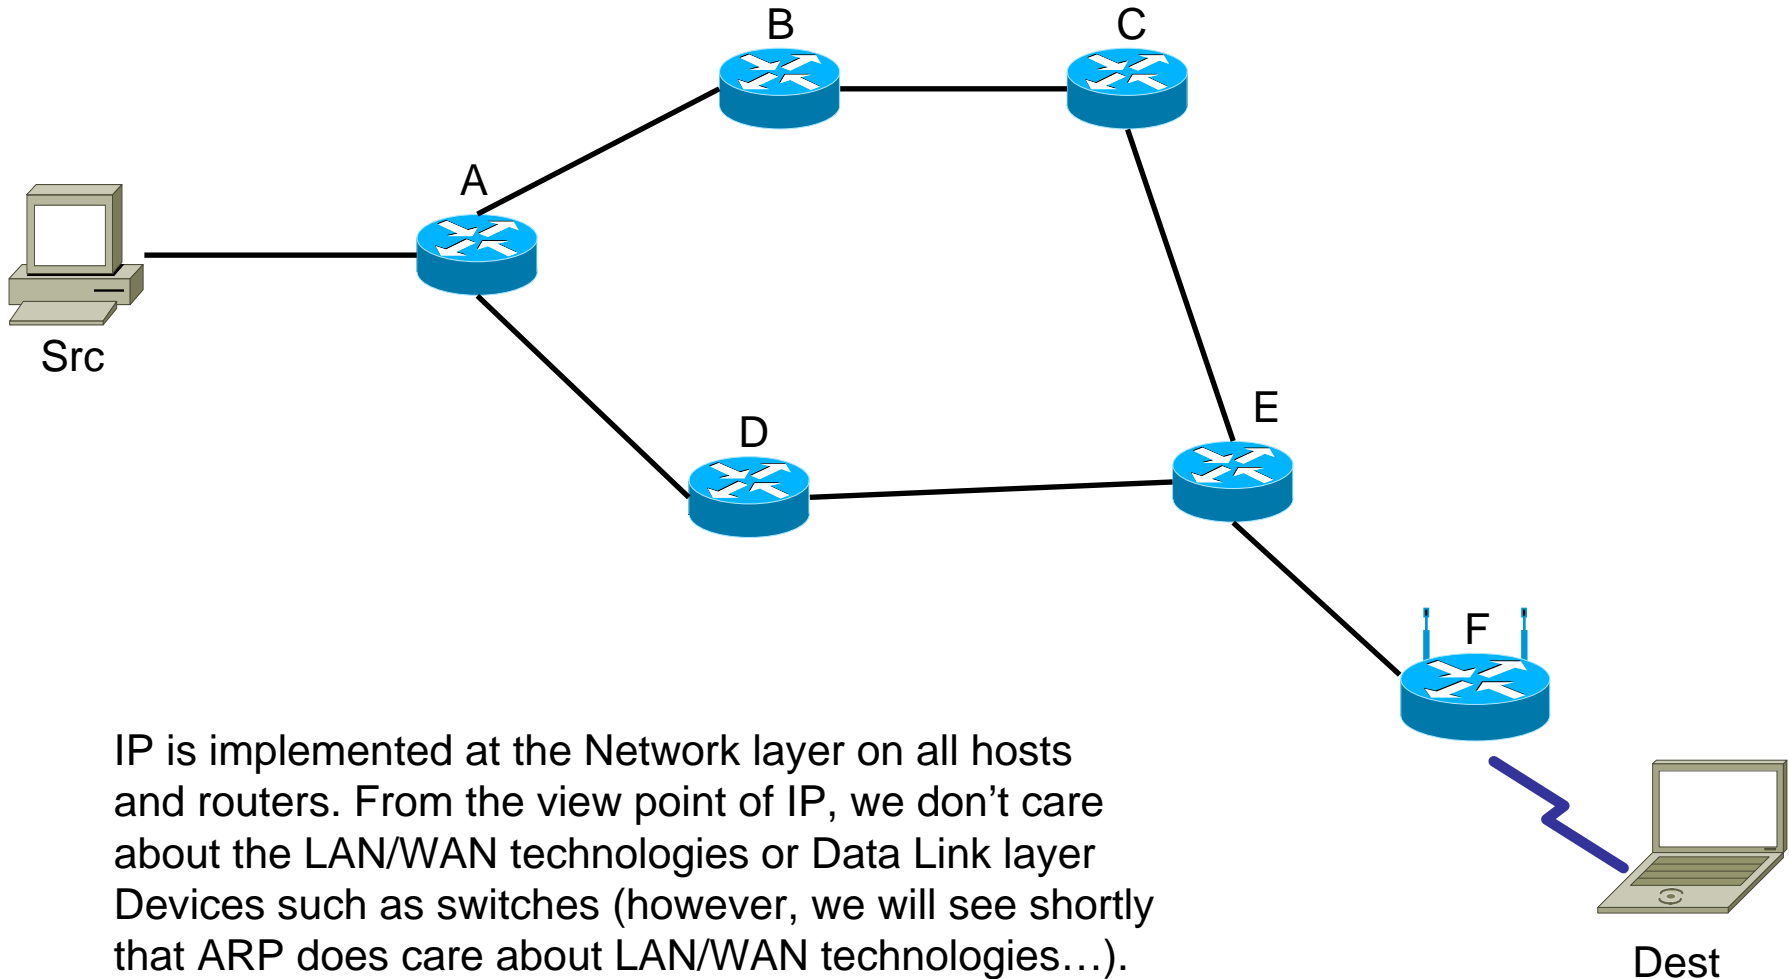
B

C

A

Src

E

D

F

IP is implemented at the Network layer on all hosts and routers. From the view point of IP, we don’t care about the LAN/WAN technologies or Data Link layer Devices such as switches (however, we will see shortly that ARP does care about LAN/WAN technologies…).

Dest